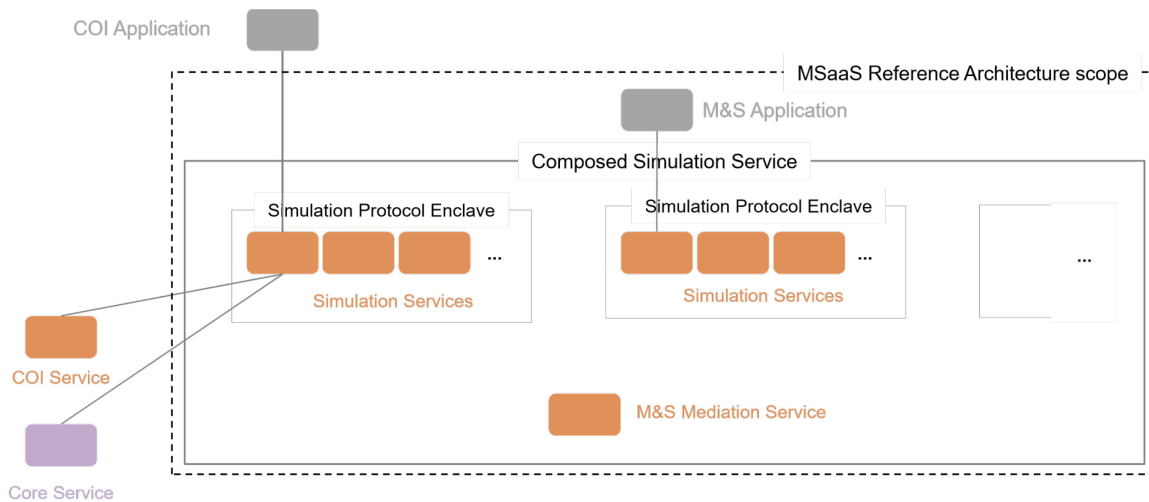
COI Application

MSaaS Reference Architecture scope

M&S Application

Composed Simulation Service

Simulation Protocol Enclave

...

Simulation Services

Simulation Protocol Enclave

...

Simulation Services

...

COI Service

M&S Mediation Service

Core Service